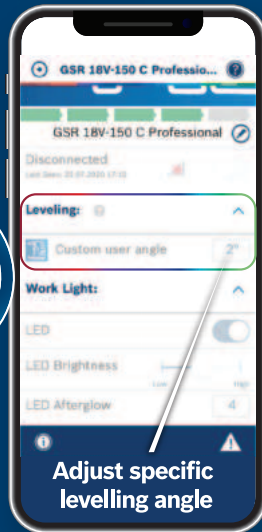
GSR 18V-150 C Professio...

GSR 18V-150 C Professional

Disconnected
Last Seen: 20.01.2020 17:33

Leveling:

Custom user angle 2°

Work Light:

LED

LED Brightness
Low High

LED Afterglow 4

Adjust specific levelling angle